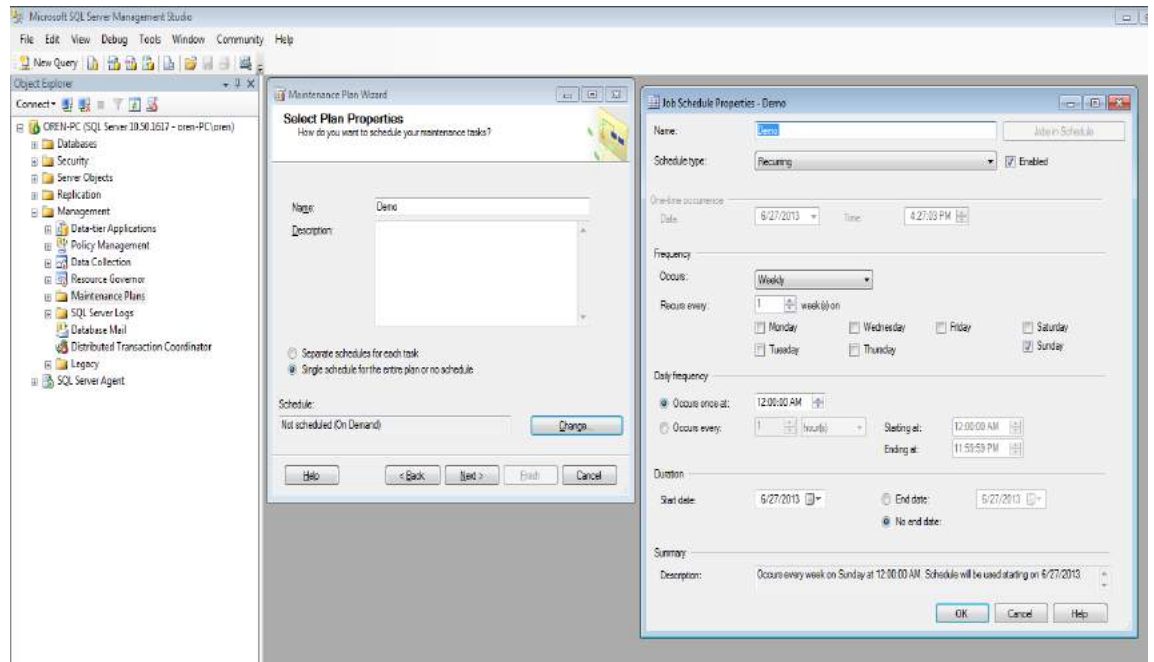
Microsoft SQL Server Management Studio

File Edit View Debug Tools Window Community Help

New Query

Object Explorer

Connect

OREN-PC (SQL Server 10.50.1617 - oren-PC\oren)
Databases
Security
Server Objects
Replication
Management
Data-tier Applications
Policy Management
Data Collection
Resource Governor
Maintenance Plans
SQL Server Logs
Database Mail
Distributed Transaction Coordinator
Legacy
SQL Server Agent

Maintenance Plan Wizard

Select Plan Properties
How do you want to schedule your maintenance tasks?

Name: Demo
Description:

Separate schedules for each task
Single schedule for the entire plan or no schedule

Schedule:
Not scheduled (On Demand)
Change...

Help < Back Next > Finish Cancel

Job Schedule Properties - Demo

Name: Demo
Jobs in Schedule
Schedule type: Recurring
Enabled

One-time occurrence
Date: 6/27/2013 Time: 4:27:03 PM

Frequency
Occurs: Weekly
Recurs every: 1 week(s) on
Monday Wednesday Friday Saturday
Tuesday Thursday Sunday

Daily frequency
Occurs once at: 12:00:00 AM
Occurs every: 1 hour(s) Starting at: 12:00:00 AM
Ending at: 11:59:59 PM

Duration
Start date: 6/27/2013 End date: 6/27/2013
No end date:

Summary
Description: Occurs every week on Sunday at 12:00:00 AM. Schedule will be used starting on 6/27/2013.

OK Cancel Help